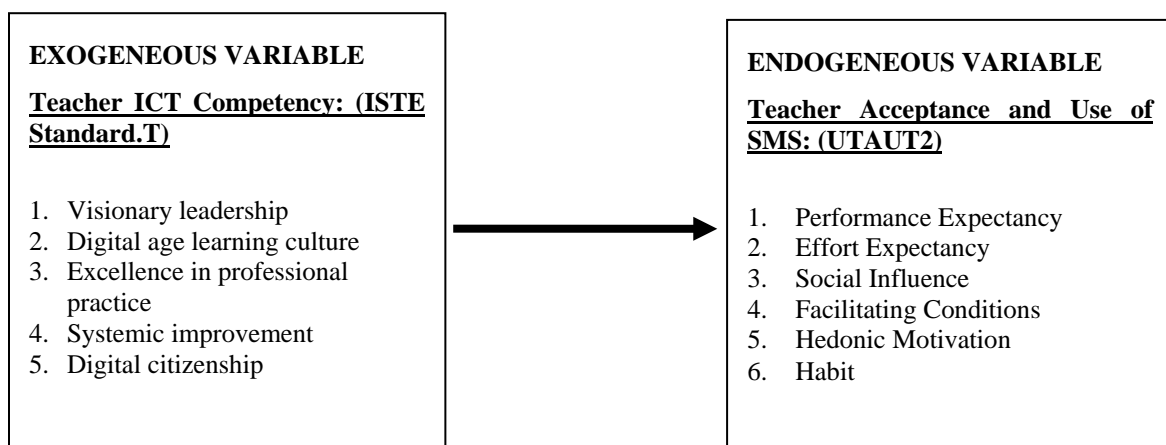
EXOGENEOUS VARIABLE

Teacher ICT Competency: (ISTE Standard.T)

1. Visionary leadership
2. Digital age learning culture
3. Excellence in professional practice
4. Systemic improvement
5. Digital citizenship

ENDOGENEOUS VARIABLE

Teacher Acceptance and Use of SMS: (UTAUT2)

1. Performance Expectancy
2. Effort Expectancy
3. Social Influence
4. Facilitating Conditions
5. Hedonic Motivation
6. Habit